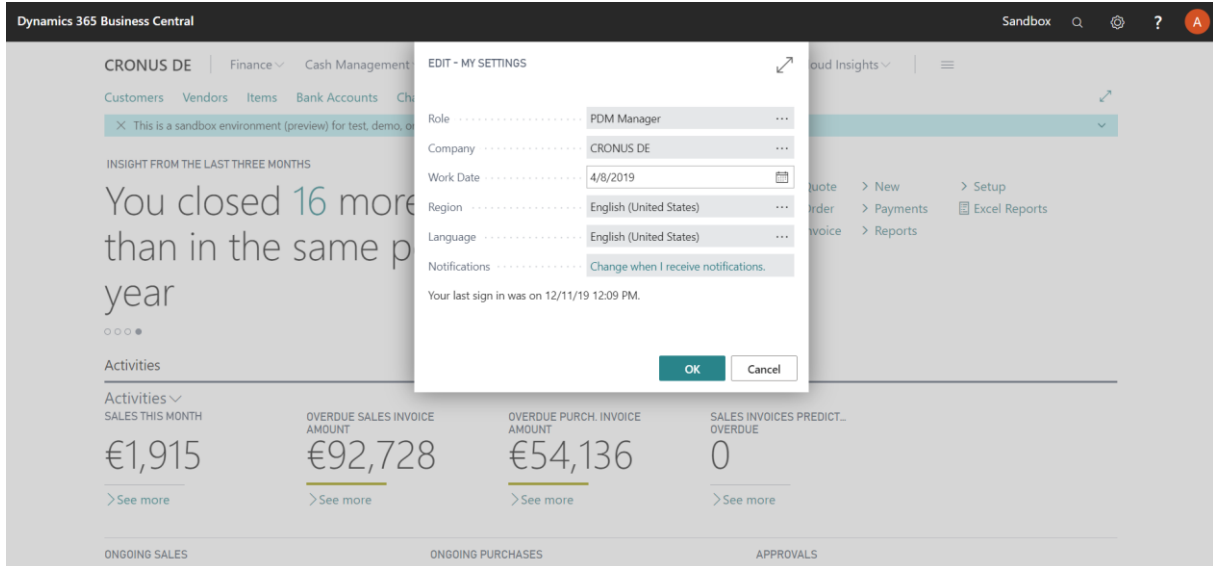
Dynamics 365 Business Central

Sandbox

A

CRONUS DE | Finance | Cash Management

loud Insights

Customers Vendors Items Bank Accounts Ch

× This is a sandbox environment (preview) for test, demo, o

INSIGHT FROM THE LAST THREE MONTHS

You closed 16 more than in the same p year

Quote > New > Setup
Order > Payments Excel Reports
nvoice > Reports

EDIT - MY SETTINGS

Role PDM Manager
Company CRONUS DE
Work Date 4/8/2019
Region English (United States)
Language English (United States)
Notifications Change when I receive notifications.

Your last sign in was on 12/11/19 12:09 PM.

OK Cancel

Activities

Activities

SALES THIS MONTH
€1,915
> See more

OVERDUE SALES INVOICE AMOUNT
€92,728
> See more

OVERDUE PURCH. INVOICE AMOUNT
€54,136
> See more

SALES INVOICES PREDICT... OVERDUE
0
> See more

ONGOING SALES

ONGOING PURCHASES

APPROVALS